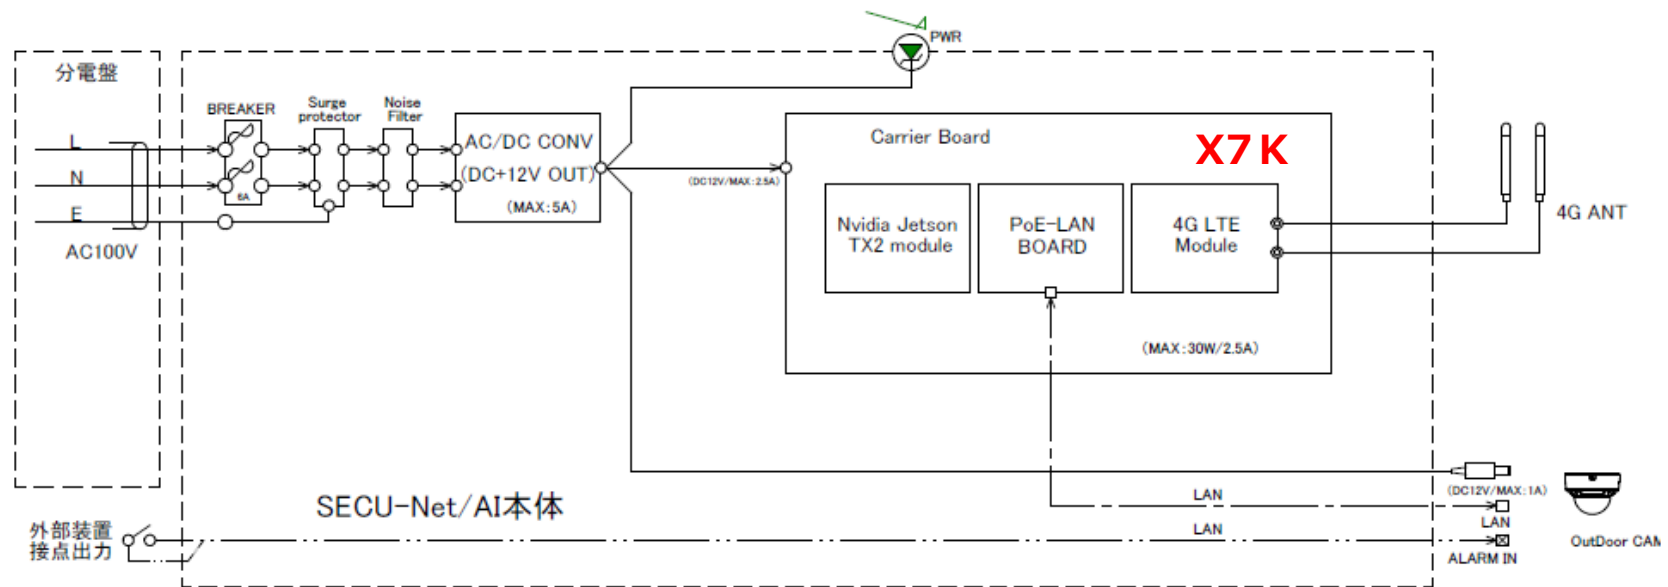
PWR

分電盤

L
N
E
AC100V

BREAKER
6A
Surge protector
Noise Filter
AC/DC CONV
(DC+12V OUT)
(MAX:5A)

(DC12V/MAX:2.5A)

Carrier Board
X7K
Nvidia Jetson TX2 module
PoE-LAN BOARD
4G LTE Module
(MAX:30W/2.5A)

4G ANT

SECU-Net/AI本体

外部装置接点出力

LAN
LAN
(DC12V/MAX:1A)
LAN
ALARM IN
OutDoor CAM